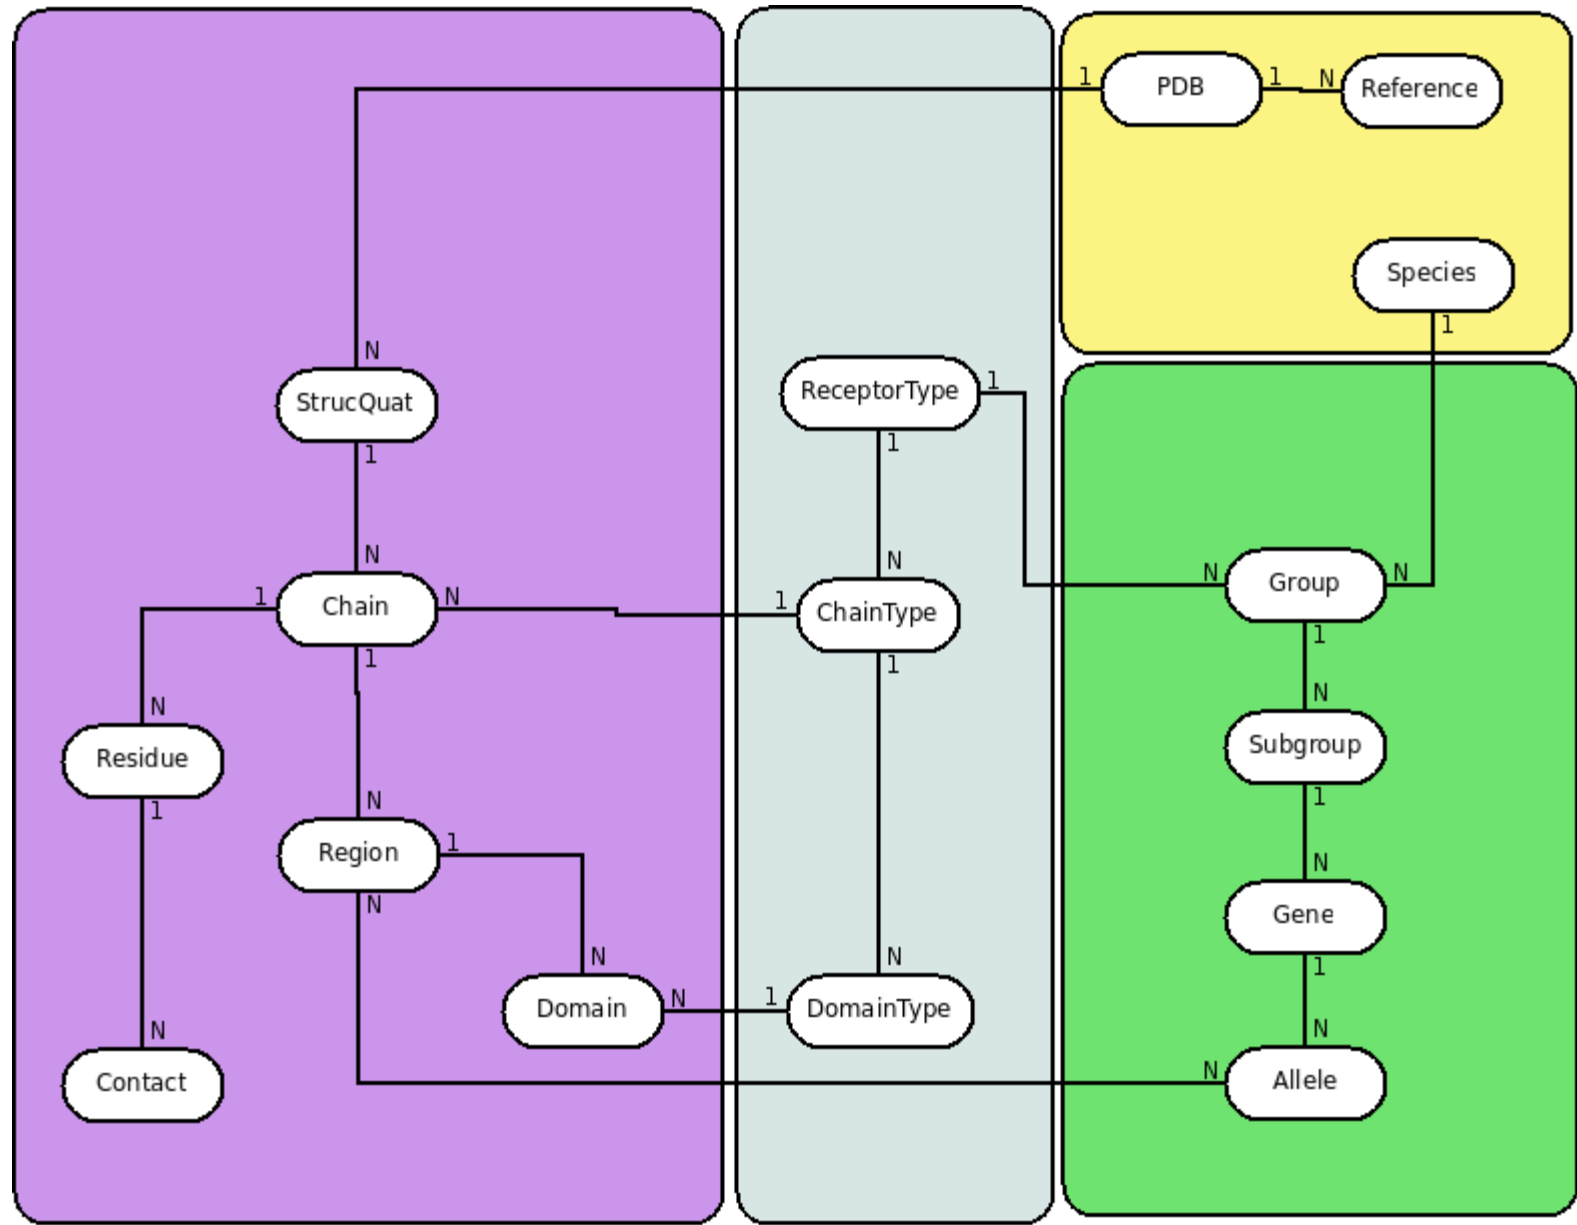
1 PDB 1 N Reference

Species
1

N
StrucQuat
1

ReceptorType 1
1

N
1 Chain N
1

N
1 ChainType
1

N Group N
1
N
Subgroup
1
N
Gene
1
N
N Allele

N
Residue
1

N
Region 1
N

N
Domain N

N
1 DomainType

N
Contact